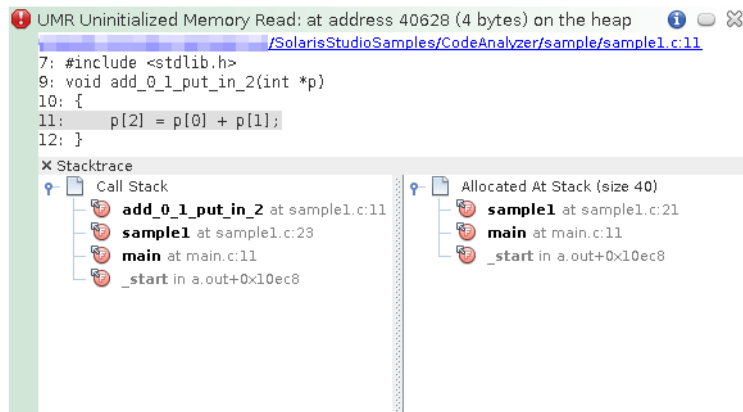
UMR Uninitialized Memory Read: at address 40628 (4 bytes) on the heap

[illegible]/SolarisStudioSamples/CodeAnalyzer/sample/sample1.c:11

7: #include <stdlib.h>
9: void add_0_1_put_in_2(int *p)
10: {
11:     p[2] = p[0] + p[1];
12: }

× Stacktrace

Call Stack
add_0_1_put_in_2 at sample1.c:11
sample1 at sample1.c:23
main at main.c:11
_start in a.out+0x10ec8

Allocated At Stack (size 40)
sample1 at sample1.c:21
main at main.c:11
_start in a.out+0x10ec8